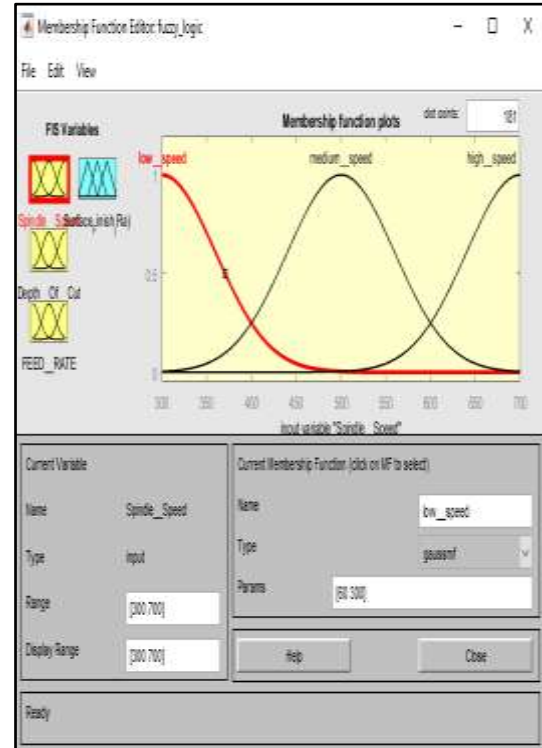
Membership Function Editor: fuzzy_logic

File Edit View

FIS Variables

Spindle_Speed Surface_finish(Ra)

Depth_Of_Cut

FEED_RATE

Membership function plots

plot points: 181

low_speed medium_speed high_speed

1

0.5

0

300 350 400 450 500 550 600 650 700

input variable "Spindle_Speed"

Current Variable

Name Spindle_Speed

Type input

Range [300 700]

Display Range [300 700]

Current Membership Function (click on MF to select)

Name low_speed

Type gaussmf

Params [60 300]

Help

Close

Ready